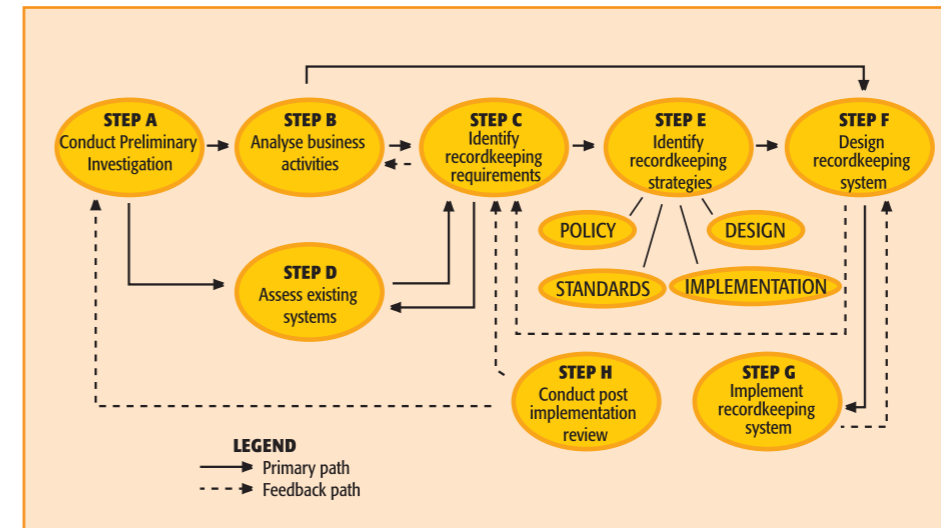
STEP A
Conduct Preliminary Investigation

STEP B
Analyse business activities

STEP C
Identify recordkeeping requirements

STEP E
Identify recordkeeping strategies

STEP F
Design recordkeeping system

POLICY

DESIGN

STANDARDS

IMPLEMENTATION

STEP D
Assess existing systems

STEP H
Conduct post implementation review

STEP G
Implement recordkeeping system

LEGEND
Primary path
Feedback path